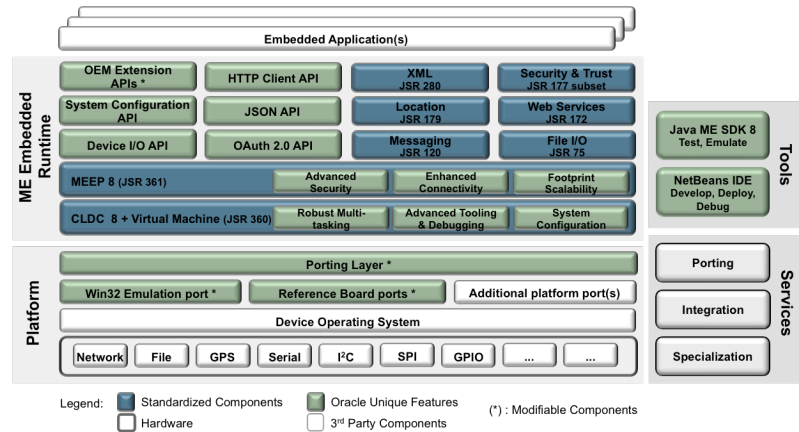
Embedded Application(s)

ME Embedded Runtime

OEM Extension APIs *

HTTP Client API

XML JSR 280

Security & Trust JSR 177 subset

System Configuration API

JSON API

Location JSR 179

Web Services JSR 172

Device I/O API

OAuth 2.0 API

Messaging JSR 120

File I/O JSR 75

MEEP 8 (JSR 361)

Advanced Security

Enhanced Connectivity

Footprint Scalability

CLDC 8 + Virtual Machine (JSR 360)

Robust Multi-tasking

Advanced Tooling & Debugging

System Configuration

Tools

Java ME SDK 8 Test, Emulate

NetBeans IDE Develop, Deploy, Debug

Platform

Porting Layer *

Win32 Emulation port *

Reference Board ports *

Additional platform port(s)

Device Operating System

Network

File

GPS

Serial

I$^2$C

SPI

GPIO

...

...

Services

Porting

Integration

Specialization

Legend:

Standardized Components

Oracle Unique Features

(*) : Modifiable Components

Hardware

3$^{rd}$ Party Components